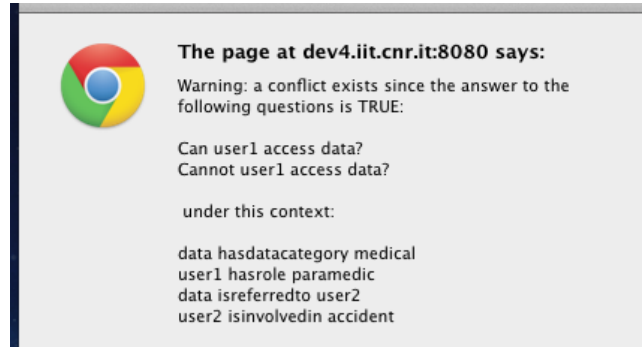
The page at dev4.iit.cnr.it:8080 says:

Warning: a conflict exists since the answer to the following questions is TRUE:

Can user1 access data?
Cannot user1 access data?

under this context:

data hasdatacategory medical
user1 hasrole paramedic
data isreferredto user2
user2 isinvolvedin accident